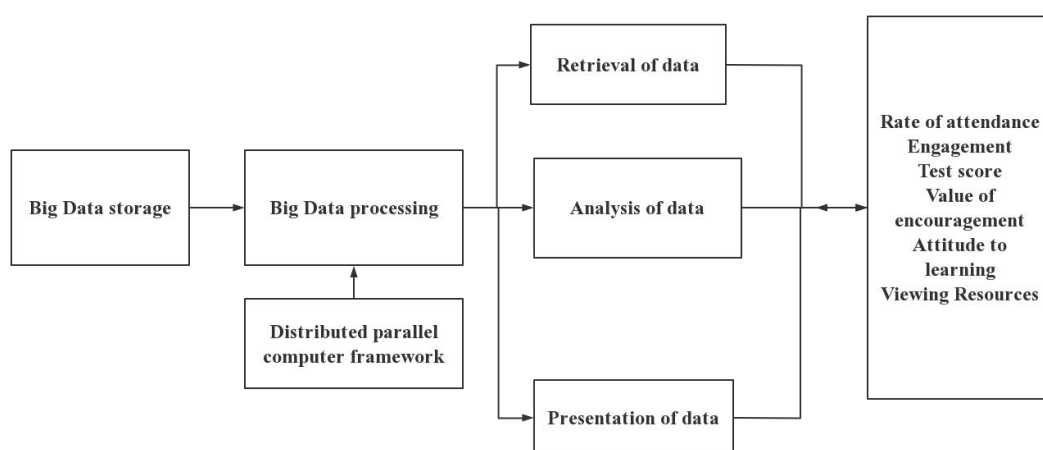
Big Data storage

Big Data processing

Distributed parallel computer framework

Retrieval of data

Analysis of data

Presentation of data

Rate of attendance
Engagement
Test score
Value of encouragement
Attitude to learning
Viewing Resources